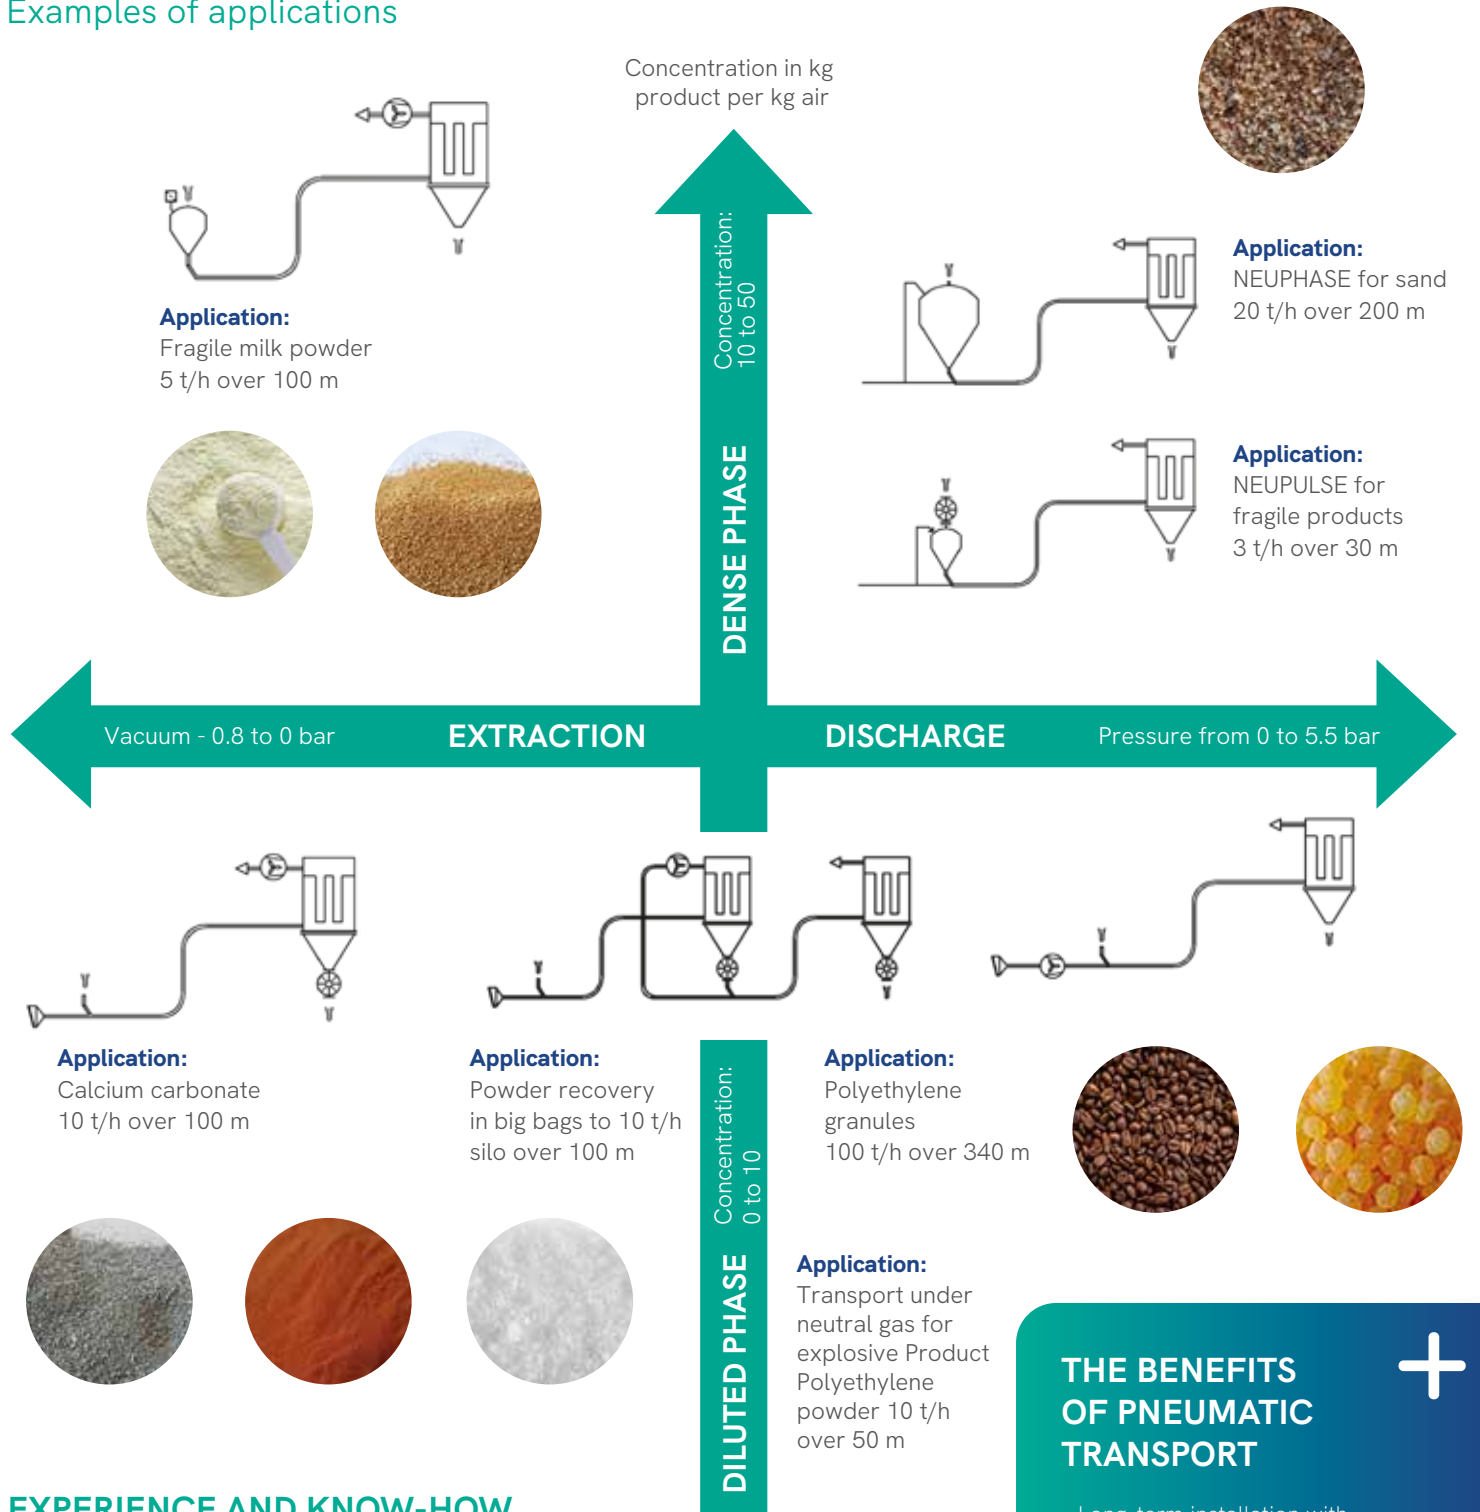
Examples of applications

Concentration in kg product per kg air

Concentration: 10 to 50

DENSE PHASE

Application:
Fragile milk powder
5 t/h over 100 m

Application:
NEUPHASE for sand
20 t/h over 200 m

Application:
NEUPULSE for fragile products
3 t/h over 30 m

Vacuum - 0.8 to 0 bar

EXTRACTION

DISCHARGE

Pressure from 0 to 5.5 bar

Application:
Calcium carbonate
10 t/h over 100 m

Application:
Powder recovery in big bags to 10 t/h silo over 100 m

Concentration: 0 to 10

DILUTED PHASE

Application:
Polyethylene granules
100 t/h over 340 m

Application:
Transport under neutral gas for explosive Product Polyethylene powder 10 t/h over 50 m

THE BENEFITS OF PNEUMATIC TRANSPORT

EXPERIENCE AND KNOW-HOW

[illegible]